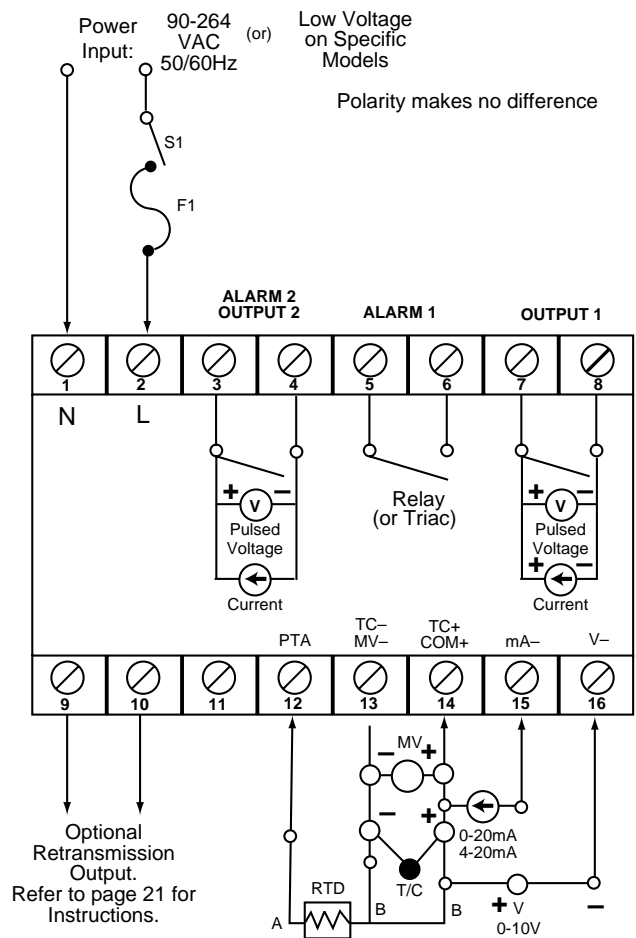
Power Input: 90-264 VAC 50/60Hz (or) Low Voltage on Specific Models

Polarity makes no difference

S1

F1

ALARM 2 OUTPUT 2

ALARM 1

OUTPUT 1

1 2 3 4 5 6 7 8

N L

+ V –
Pulsed Voltage
Current

Relay (or Triac)

+ V –
Pulsed Voltage
+ –
Current

PTA

TC– MV–

TC+ COM+

mA–

V–

9 10 11 12 13 14 15 16

– MV +

– +

0-20mA 4-20mA

T/C

Optional Retransmission Output. Refer to page 21 for Instructions.

RTD

A

B

B

+ V 0-10V

–